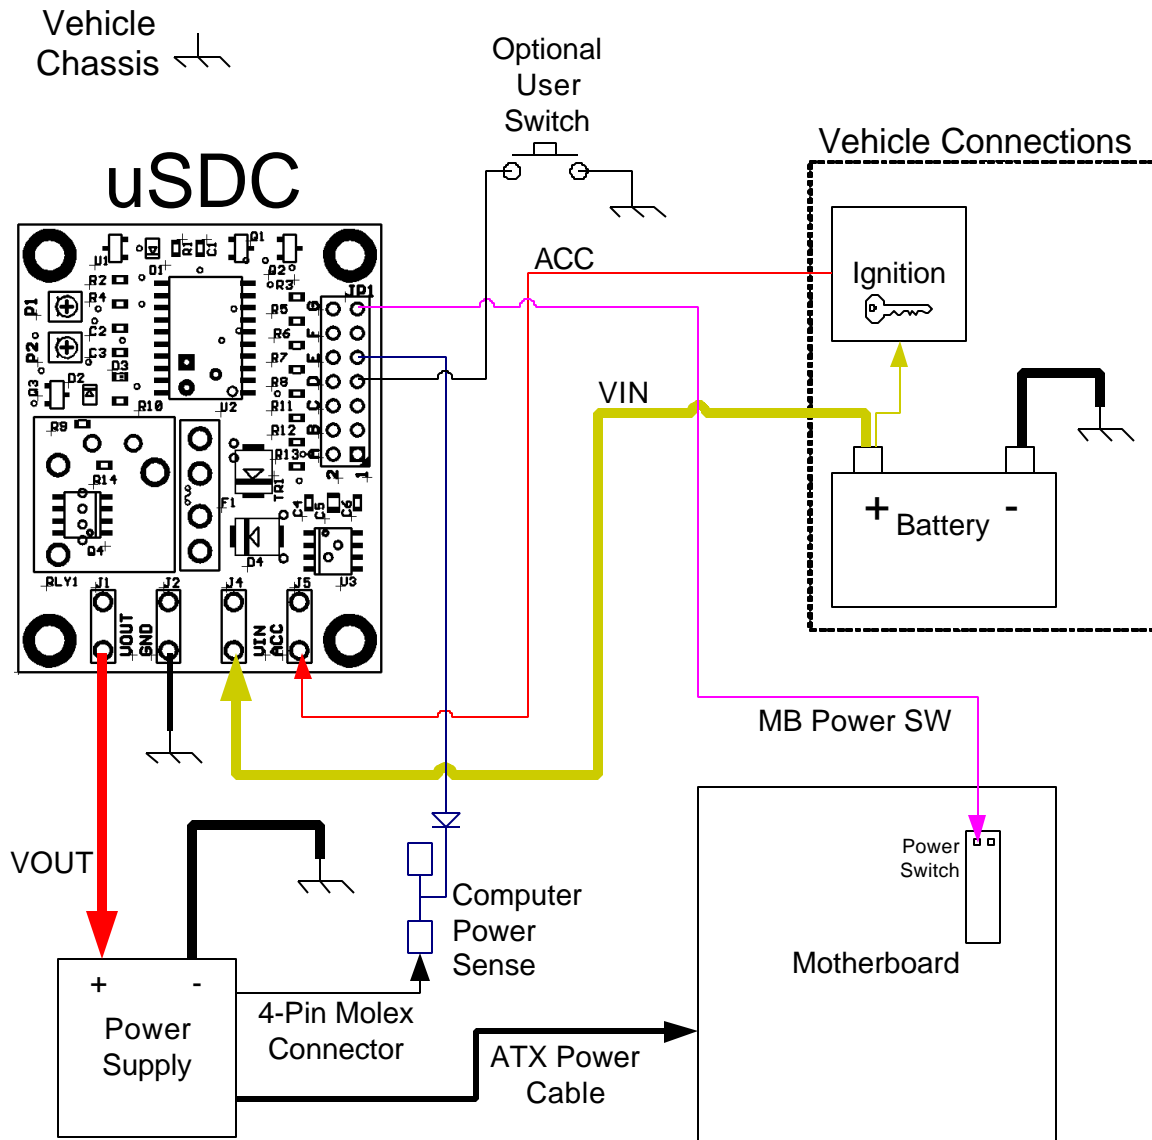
Vehicle Chassis

Optional User Switch

Vehicle Connections

uSDC

U1 D1 R1 C1 Q1 Q2 R2 R4 R3 P1 P2 C2 C3 D3 D2 Q3 R10 U2 R5 R6 R7 R8 R11 R12 R13 JP1 G F E D C B A 2 1 R9 R14 Q4 F1 TR1 C4 C5 C6 D4 U3 RLY1 J1 J2 J4 J5 VOUT GND VIN ACC

ACC

Ignition

VIN

+ Battery -

MB Power SW

VOUT

Computer Power Sense

Power Switch

Motherboard

+ -
Power Supply

4-Pin Molex Connector

ATX Power Cable